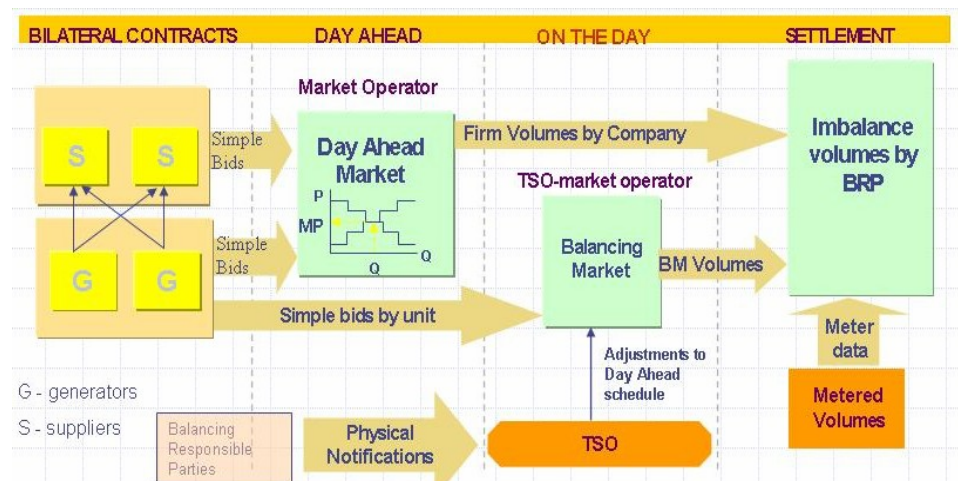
BILATERAL CONTRACTS

DAY AHEAD

ON THE DAY

SETTLEMENT

Market Operator

S

S

Simple Bids

Day Ahead Market

Firm Volumes by Company

Imbalance volumes by BRP

P

MP

Q

Q

TSO-market operator

G

G

Simple Bids

Balancing Market

BM Volumes

Simple bids by unit

Meter data

Adjustments to Day Ahead schedule

G - generators

Metered Volumes

S - suppliers

Balancing Responsible Parties

Physical Notifications

TSO